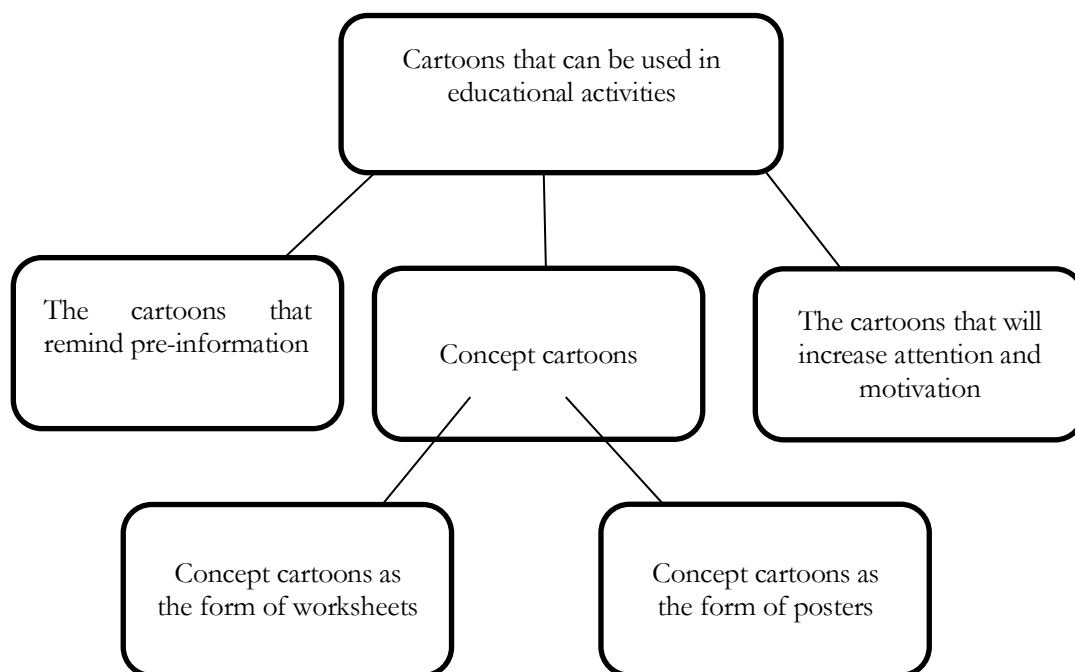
Cartoons that can be used in educational activities

The cartoons that remind pre-information

Concept cartoons

The cartoons that will increase attention and motivation

Concept cartoons as the form of worksheets

Concept cartoons as the form of posters